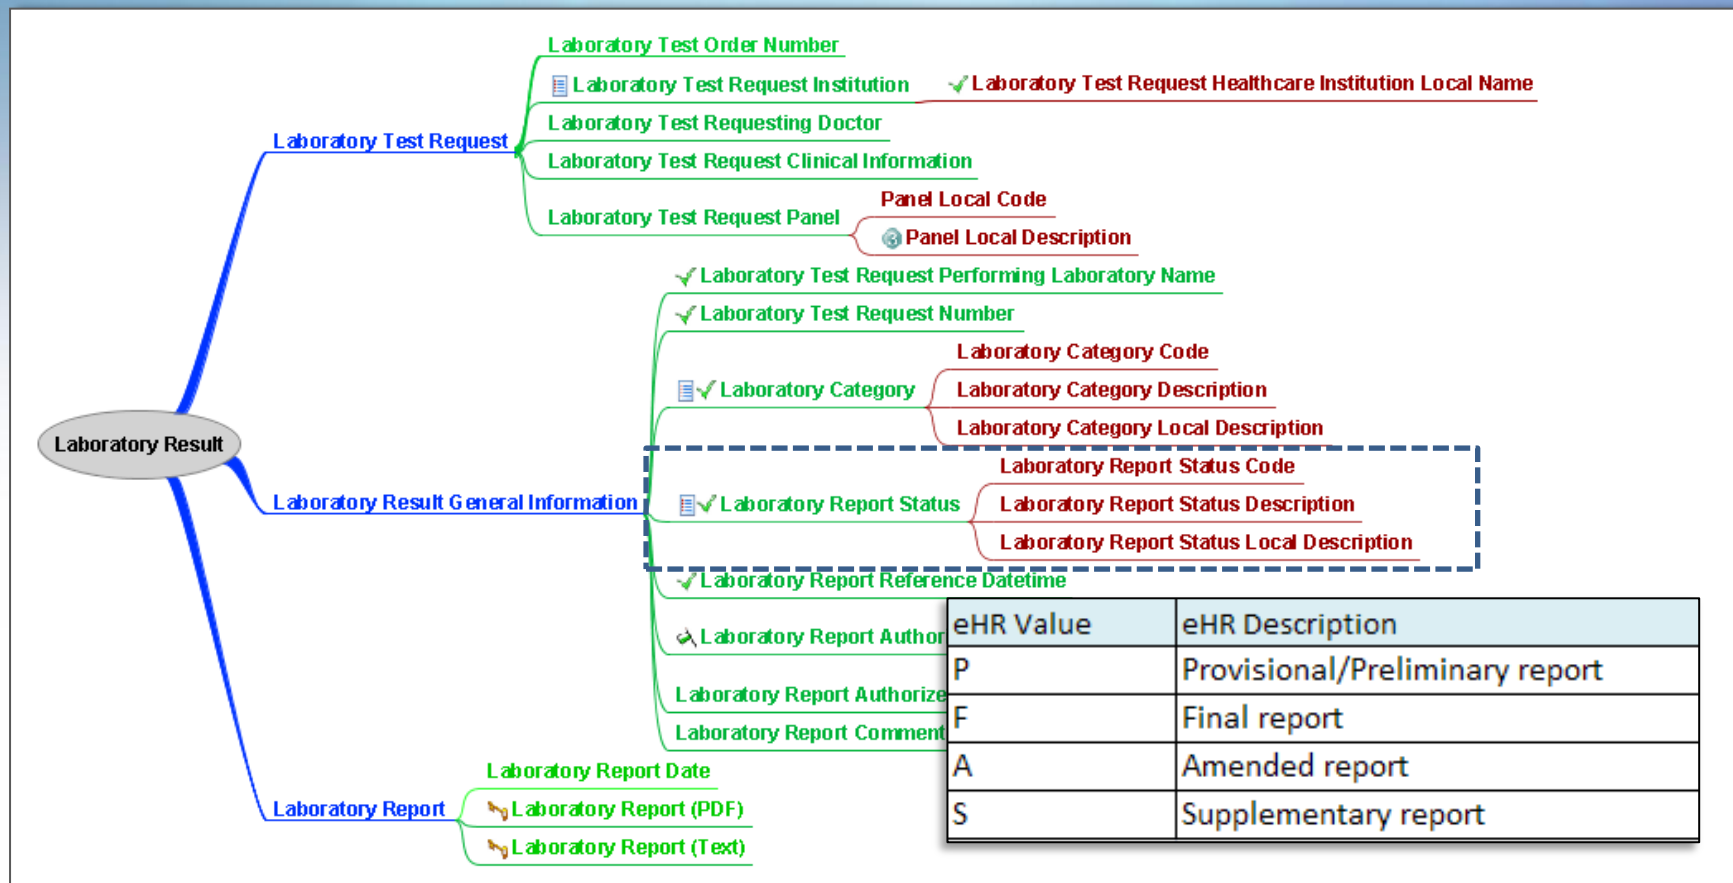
Laboratory Result

Laboratory Test Request

Laboratory Test Order Number

Laboratory Test Request Institution

Laboratory Test Request Healthcare Institution Local Name

Laboratory Test Requesting Doctor

Laboratory Test Request Clinical Information

Laboratory Test Request Panel

Panel Local Code

Panel Local Description

Laboratory Result General Information

Laboratory Test Request Performing Laboratory Name

Laboratory Test Request Number

Laboratory Category

Laboratory Category Code

Laboratory Category Description

Laboratory Category Local Description

Laboratory Report Status

Laboratory Report Status Code

Laboratory Report Status Description

Laboratory Report Status Local Description

Laboratory Report Reference Datetime

Laboratory Report Author

Laboratory Report Authorize

Laboratory Report Comment

Laboratory Report

Laboratory Report Date

Laboratory Report (PDF)

Laboratory Report (Text)

| eHR Value | eHR Description |
|---|---|
| P | Provisional/Preliminary report |
| F | Final report |
| A | Amended report |
| S | Supplementary report |